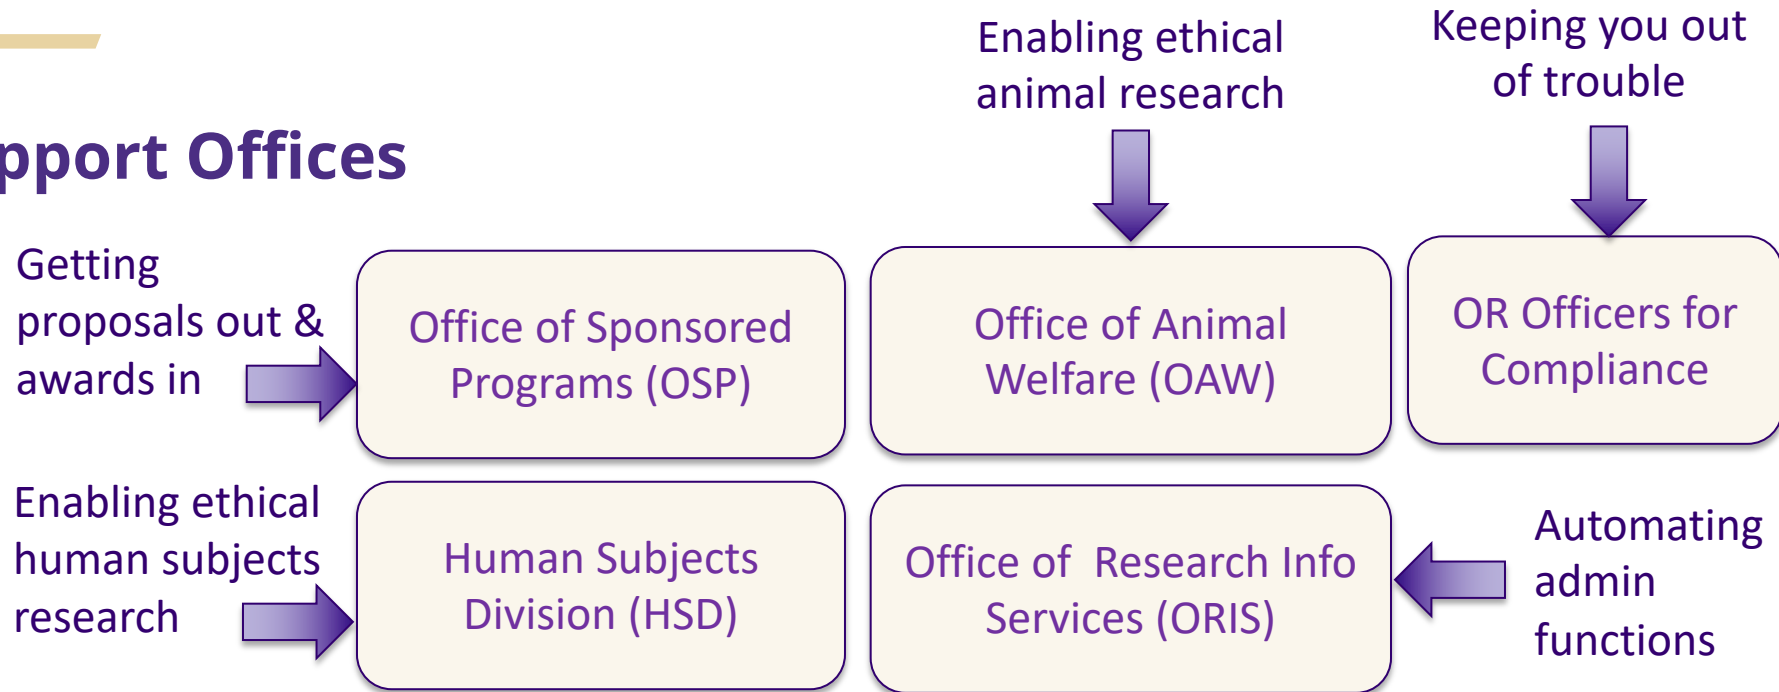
pport Offices

Enabling ethical animal research

Keeping you out of trouble

Getting proposals out & awards in

Office of Sponsored Programs (OSP)

Office of Animal Welfare (OAW)

OR Officers for Compliance

Enabling ethical human subjects research

Human Subjects Division (HSD)

Office of Research Info Services (ORIS)

Automating admin functions